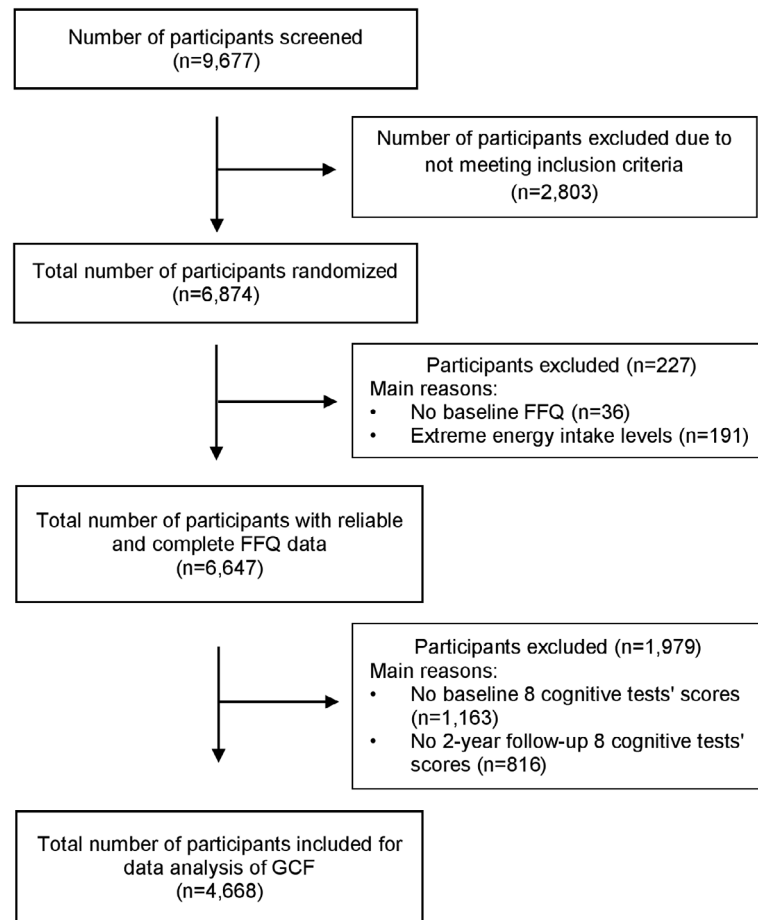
Number of participants screened
(n=9,677)

Number of participants excluded due to not meeting inclusion criteria
(n=2,803)

Total number of participants randomized
(n=6,874)

Participants excluded (n=227)
Main reasons:
• No baseline FFQ (n=36)
• Extreme energy intake levels (n=191)

Total number of participants with reliable and complete FFQ data
(n=6,647)

Participants excluded (n=1,979)
Main reasons:
• No baseline 8 cognitive tests' scores (n=1,163)
• No 2-year follow-up 8 cognitive tests' scores (n=816)

Total number of participants included for data analysis of GCF
(n=4,668)